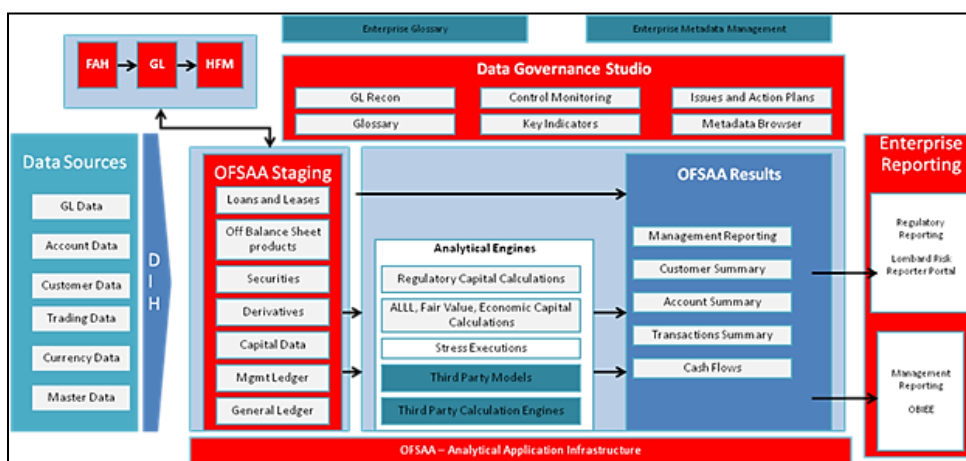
Enterprise Glossary

Enterprise Metadata Management

FAH

GL

HFM

Data Governance Studio

GL Recon

Control Monitoring

Issues and Action Plans

Glossary

Key Indicators

Metadata Browser

Data Sources

GL Data

Account Data

Customer Data

Trading Data

Currency Data

Master Data

D
I
H

OFSAA Staging

Loans and Leases

Off Balance Sheet products

Securities

Derivatives

Capital Data

Mgmt Ledger

General Ledger

Analytical Engines

Regulatory Capital Calculations

ALLL, Fair Value, Economic Capital Calculations

Stress Executions

Third Party Models

Third Party Calculation Engines

OFSAA Results

Management Reporting

Customer Summary

Account Summary

Transactions Summary

Cash Flows

Enterprise Reporting

Regulatory Reporting

Lombard Risk Reporter Portal

Management Reporting

OBIEE

OFSAA – Analytical Application Infrastructure